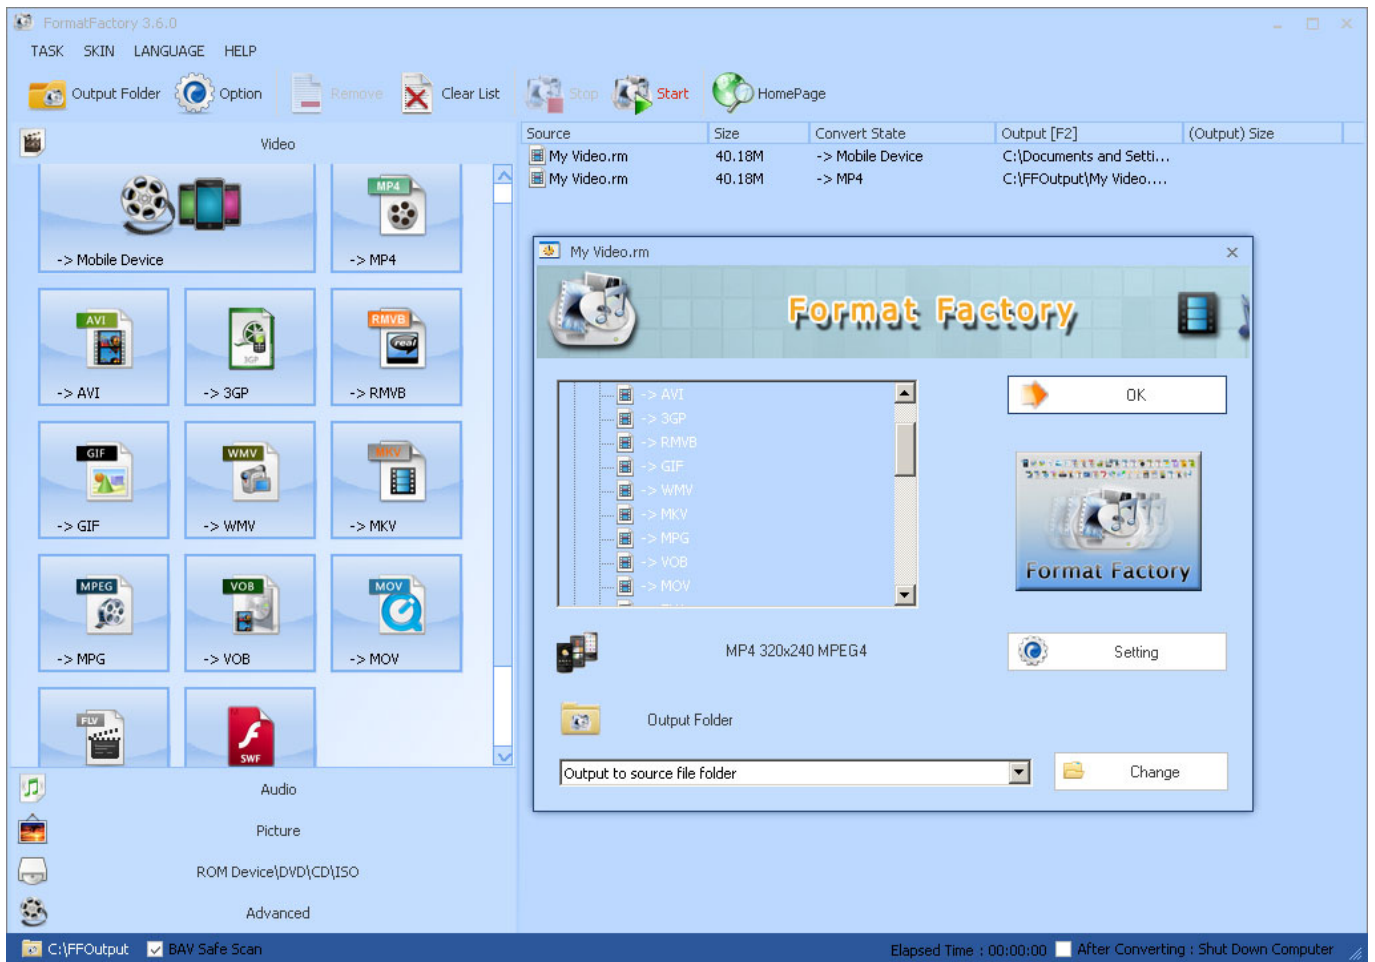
FormatFactory 3.6.0

TASK SKIN LANGUAGE HELP

Output Folder Option Remove Clear List Stop Start HomePage

Video

-> Mobile Device
MP4
-> MP4
AVI
-> AVI
3GP
-> 3GP
RMVB
-> RMVB
GIF
-> GIF
WMV
-> WMV
MKV
-> MKV
MPEG
-> MPG
VOB
-> VOB
MOV
-> MOV
FLV
SWF

Audio
Picture
ROM Device\DVD\CD\ISO
Advanced

| Source | Size | Convert State | Output [F2] | (Output) Size |
|---|---|---|---|---|
| My Video.rm | 40.18M | -> Mobile Device | C:\Documents and Setti... | |
| My Video.rm | 40.18M | -> MP4 | C:\FFOutput\My Video.... | |

My Video.rm

Format Factory

-> AVI
-> 3GP
-> RMVB
-> GIF
-> WMV
-> MKV
-> MPG
-> VOB
-> MOV

OK

Format Factory

MP4 320x240 MPEG4

Setting

Output Folder

Output to source file folder

Change

C:\FFOutput BAV Safe Scan

Elapsed Time : 00:00:00 After Converting : Shut Down Computer